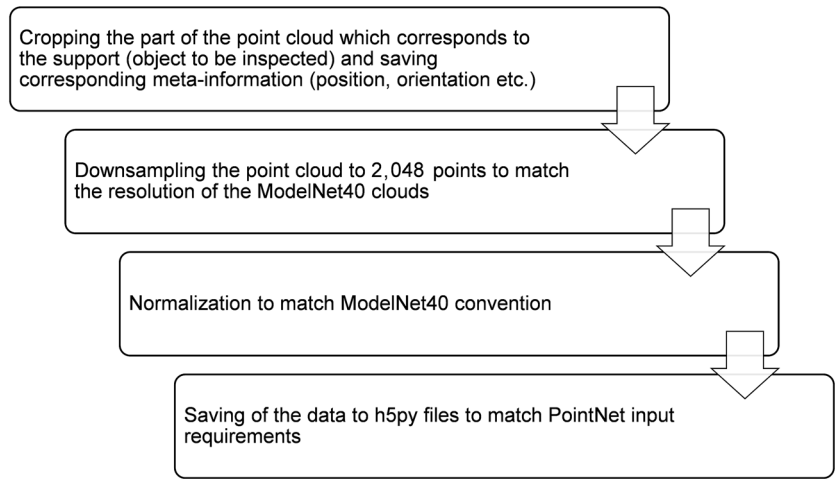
Cropping the part of the point cloud which corresponds to the support (object to be inspected) and saving corresponding meta-information (position, orientation etc.)

Downsampling the point cloud to 2,048 points to match the resolution of the ModelNet40 clouds

Normalization to match ModelNet40 convention

Saving of the data to h5py files to match PointNet input requirements